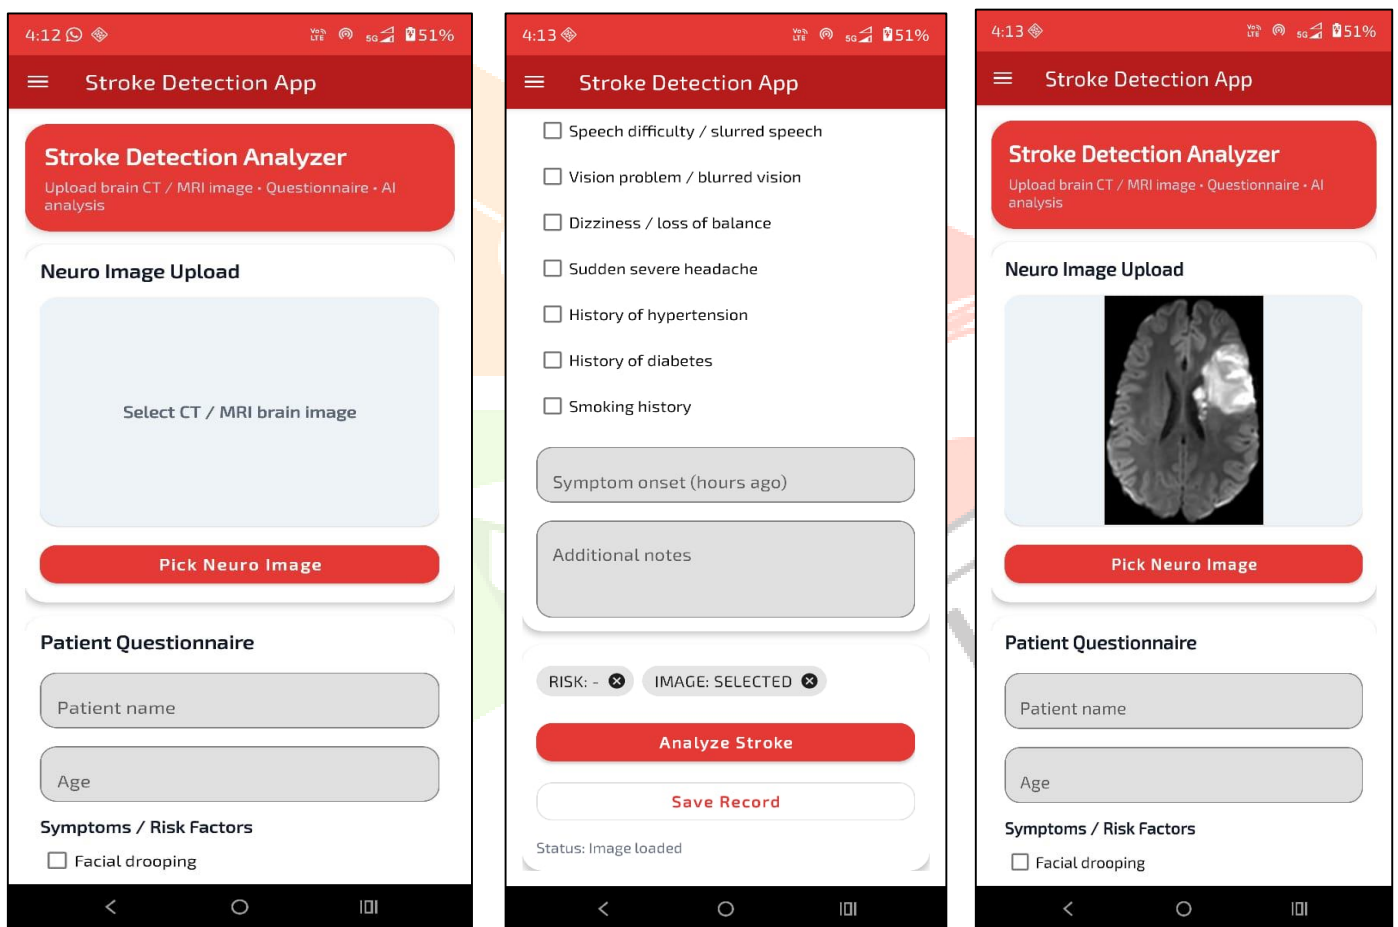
4:12 51%

Stroke Detection App

Stroke Detection Analyzer

Upload brain CT / MRI image • Questionnaire • AI analysis

Neuro Image Upload

Select CT / MRI brain image

Pick Neuro Image

Patient Questionnaire

Patient name

Age

Symptoms / Risk Factors

Facial drooping

4:13 51%

Stroke Detection App

Speech difficulty / slurred speech

Vision problem / blurred vision

Dizziness / loss of balance

Sudden severe headache

History of hypertension

History of diabetes

Smoking history

Symptom onset (hours ago)

Additional notes

RISK: -

IMAGE: SELECTED

Analyze Stroke

Save Record

Status: Image loaded

4:13 51%

Stroke Detection App

Stroke Detection Analyzer

Upload brain CT / MRI image • Questionnaire • AI analysis

Neuro Image Upload

Pick Neuro Image

Patient Questionnaire

Patient name

Age

Symptoms / Risk Factors

Facial drooping